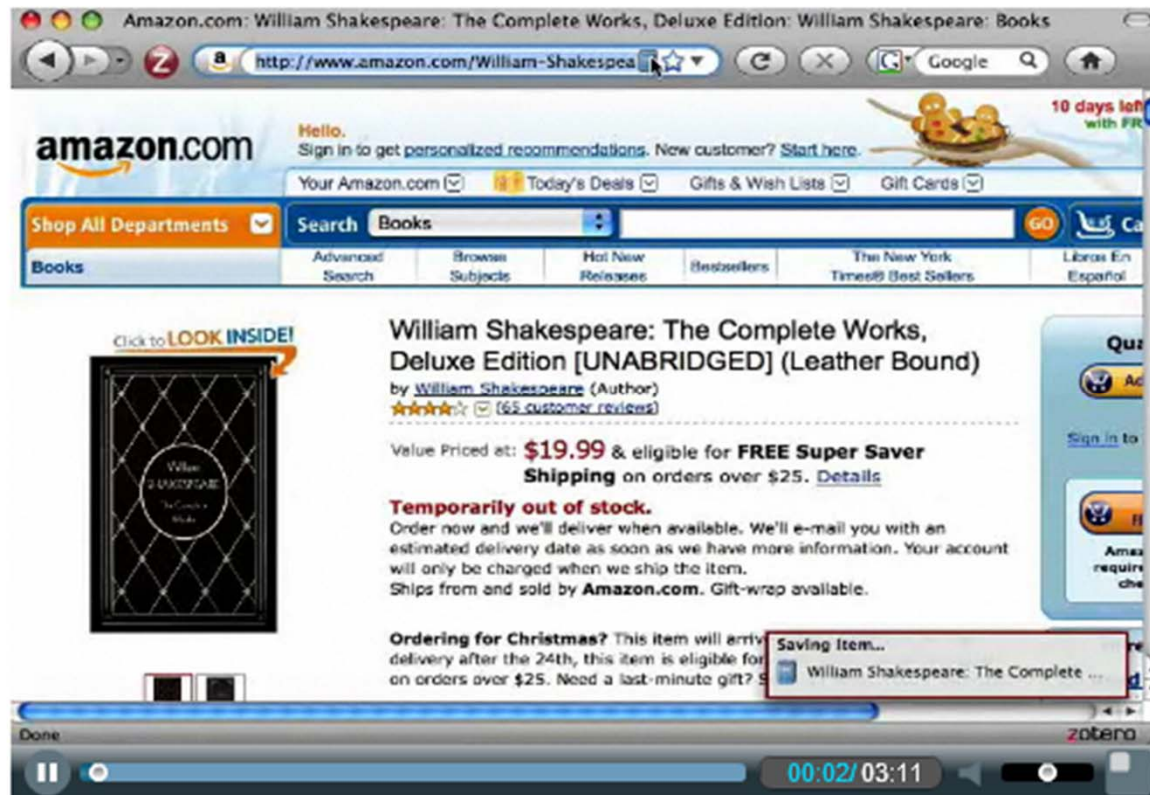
Amazon.com: William Shakespeare: The Complete Works, Deluxe Edition: William Shakespeare: Books

http://www.amazon.com/William-Shakespea

Google

amazon.com

Hello.
Sign in to get personalized recommendations. New customer? Start here.

10 days lef with FR

Your Amazon.com | Today's Deals | Gifts & Wish Lists | Gift Cards

Shop All Departments | Search | Books | GO | Ca

Books | Advanced Search | Browse Subjects | Hot New Releases | Bestsellers | The New York Times® Best Sellers | Libros En Español

Click to LOOK INSIDE!

William Shakespeare The Complete Works

William Shakespeare: The Complete Works, Deluxe Edition [UNABRIDGED] (Leather Bound)
by William Shakespeare (Author)
(65 customer reviews)

Value Priced at: $19.99 & eligible for FREE Super Saver Shipping on orders over $25. Details

Temporarily out of stock.
Order now and we'll deliver when available. We'll e-mail you with an estimated delivery date as soon as we have more information. Your account will only be charged when we ship the item.
Ships from and sold by Amazon.com. Gift-wrap available.

Ordering for Christmas? This item will arriv delivery after the 24th, this item is eligible for on orders over $25. Need a last-minute gift?

Saving Item...
William Shakespeare: The Complete ...

Qu
Ad
Sign in to
Ama require che

Done
zotero

00:02/ 03:11